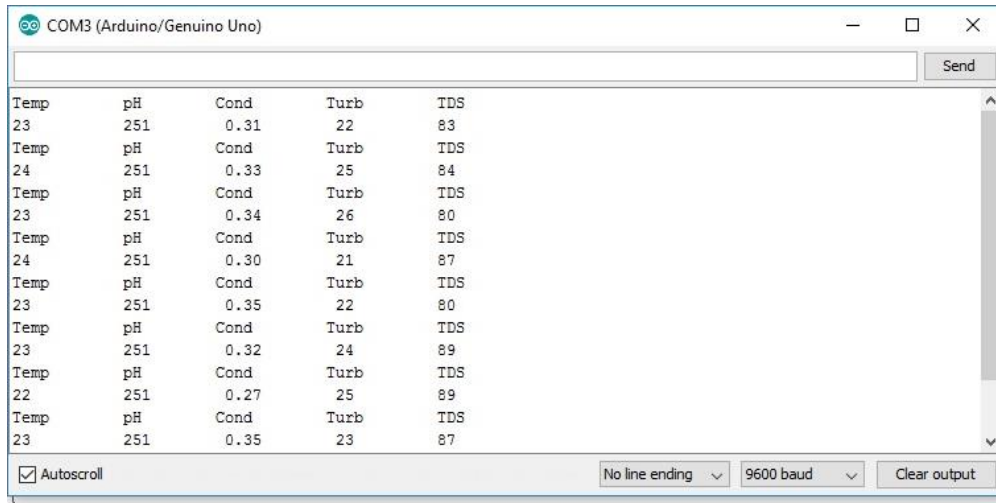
COM3 (Arduino/Genuino Uno)

Send

| Temp | pH | Cond | Turb | TDS |
|---|---|---|---|---|
| 23 | 251 | 0.31 | 22 | 83 |
| Temp | pH | Cond | Turb | TDS |
| 24 | 251 | 0.33 | 25 | 84 |
| Temp | pH | Cond | Turb | TDS |
| 23 | 251 | 0.34 | 26 | 80 |
| Temp | pH | Cond | Turb | TDS |
| 24 | 251 | 0.30 | 21 | 87 |
| Temp | pH | Cond | Turb | TDS |
| 23 | 251 | 0.35 | 22 | 80 |
| Temp | pH | Cond | Turb | TDS |
| 23 | 251 | 0.32 | 24 | 89 |
| Temp | pH | Cond | Turb | TDS |
| 22 | 251 | 0.27 | 25 | 89 |
| Temp | pH | Cond | Turb | TDS |
| 23 | 251 | 0.35 | 23 | 87 |

Autoscroll

No line ending

9600 baud

Clear output